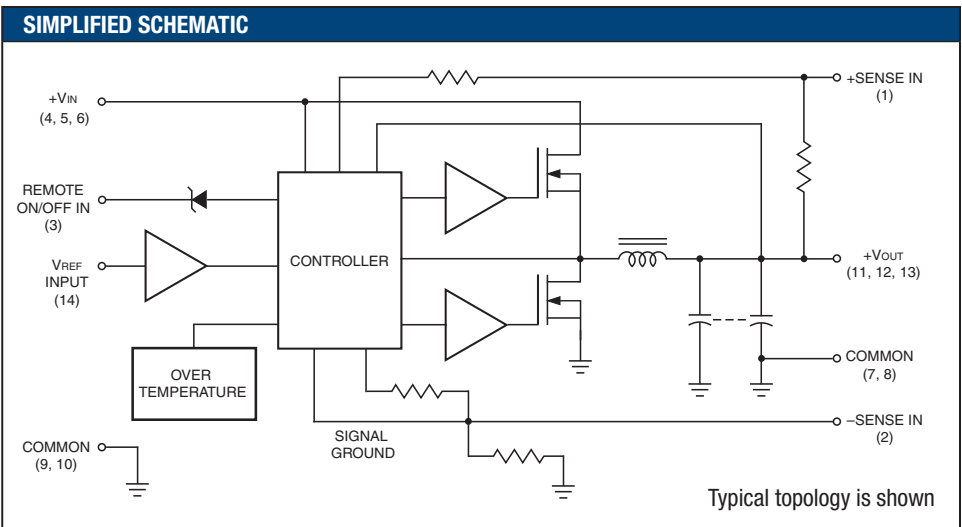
SIMPLIFIED SCHEMATIC

+VIN
(4, 5, 6)

REMOTE
ON/OFF IN
(3)

VREF
INPUT
(14)

CONTROLLER

OVER
TEMPERATURE

COMMON
(9, 10)

SIGNAL
GROUND

+SENSE IN
(1)

+VOUT
(11, 12, 13)

COMMON
(7, 8)

–SENSE IN
(2)

Typical topology is shown